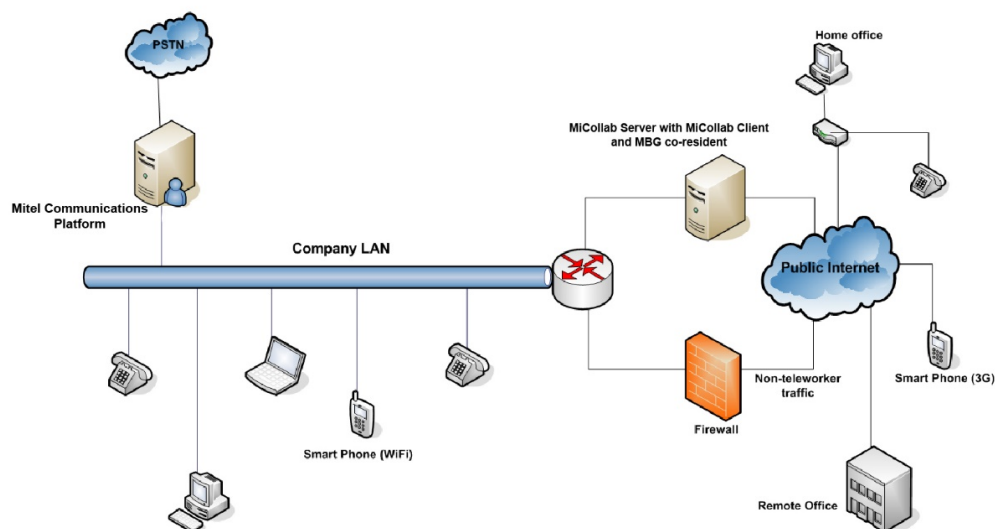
PSTN

Mitel Communications Platform

Company LAN

Smart Phone (WiFi)

MiCollab Server with MiCollab Client and MBG co-resident

Home office

Public Internet

Non-teleworker traffic

Firewall

Smart Phone (3G)

Remote Office